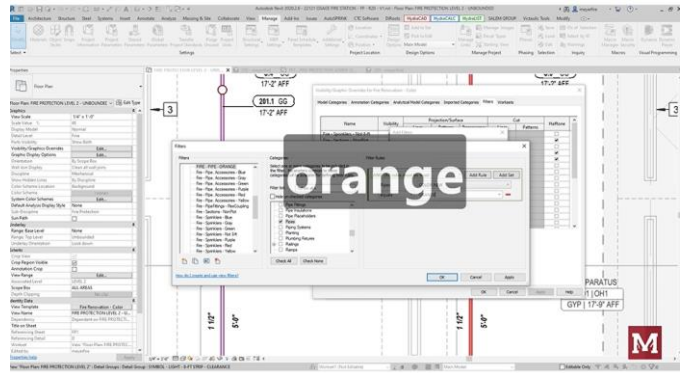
orange

201.1 GG
17'-2" AFF

3

3

Filters

FIRE - PIPE - ORANGE

Categories

Filter Rules

Add Rule

Add Set

Check All

Check None

OK

Cancel

Apply

Help

PARATUS
1 | OH1
GYP | 17'-9" AFF

1'-3/4"

5'-0"

1'-1/2"

5'-0"

View Scale
Scale Value
Display Model
Detail Level
Parts Visibility
Visibility/Graphics Overrides
Graphic Display Options
Orientation
Wall Join Display
Discipline
Show Hidden Lines
Color Scheme Location
Color Scheme
System Color Schemes
Default Analysis Display Style
Sub-Discipline
Sun Path
Range: Base Level
Range: Top Level
Underlay Orientation
Crop View
Crop Region Visible
Annotation Crop
View Range
Associated Level
Scope Box
Depth Clipping
View Template
View Name
Dependency
Title on Sheet
Referencing Sheet
Referencing Detail
Workset
Edited by
Properties help

Floor Plan
Fire Protection
Architecture
Structure
Steel
Systems
Insert
Annotate
Analyze
Massing & Site
Collaborate
View
Manage
Add-Ins
Modify

OK
Cancel
Apply
Help